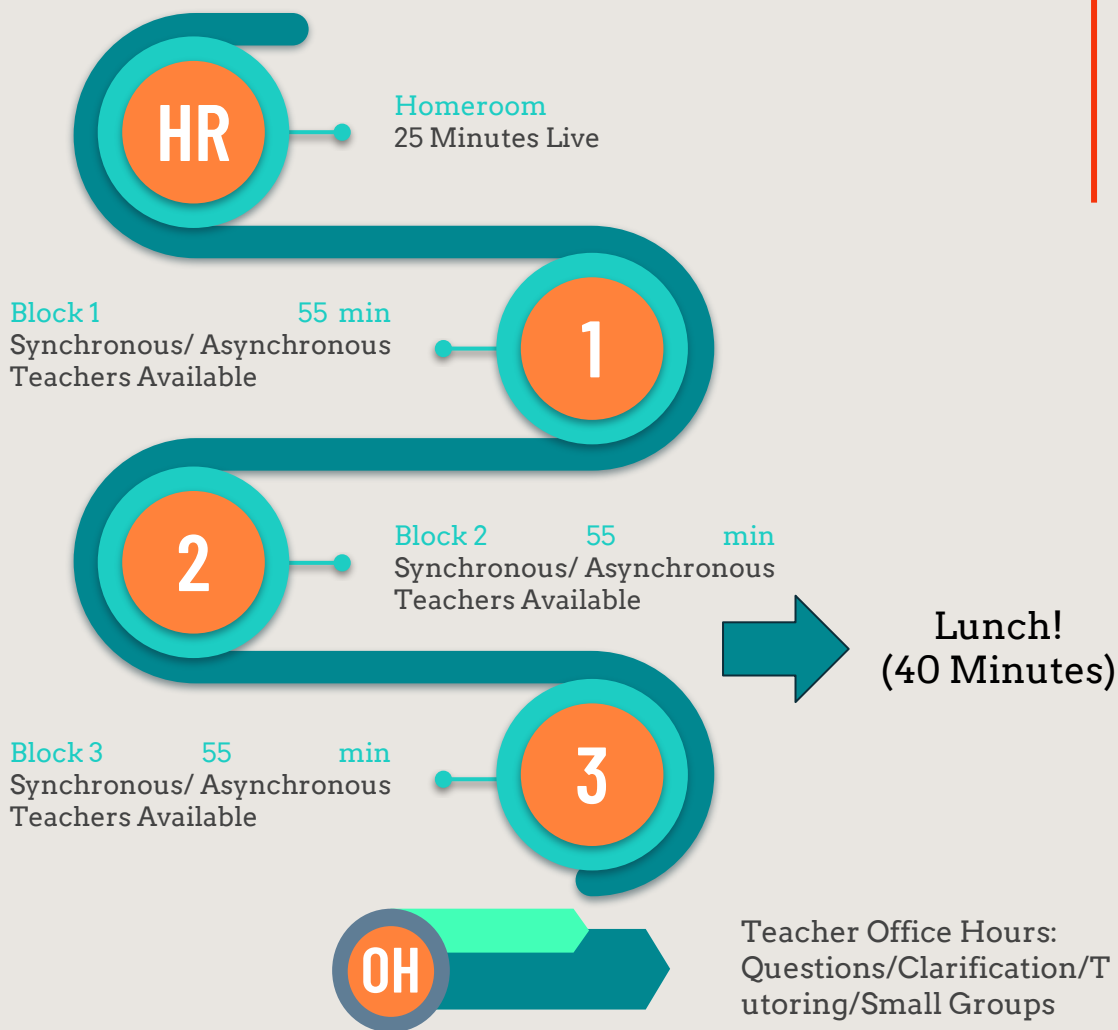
HR

Homeroom
25 Minutes Live

Block 1 55 min
Synchronous/ Asynchronous
Teachers Available

1

2

Block 2 55 min
Synchronous/ Asynchronous
Teachers Available

Lunch!
(40 Minutes)

Block 3 55 min
Synchronous/ Asynchronous
Teachers Available

3

OH

Teacher Office Hours: Questions/Clarification/Tutoring/Small Groups